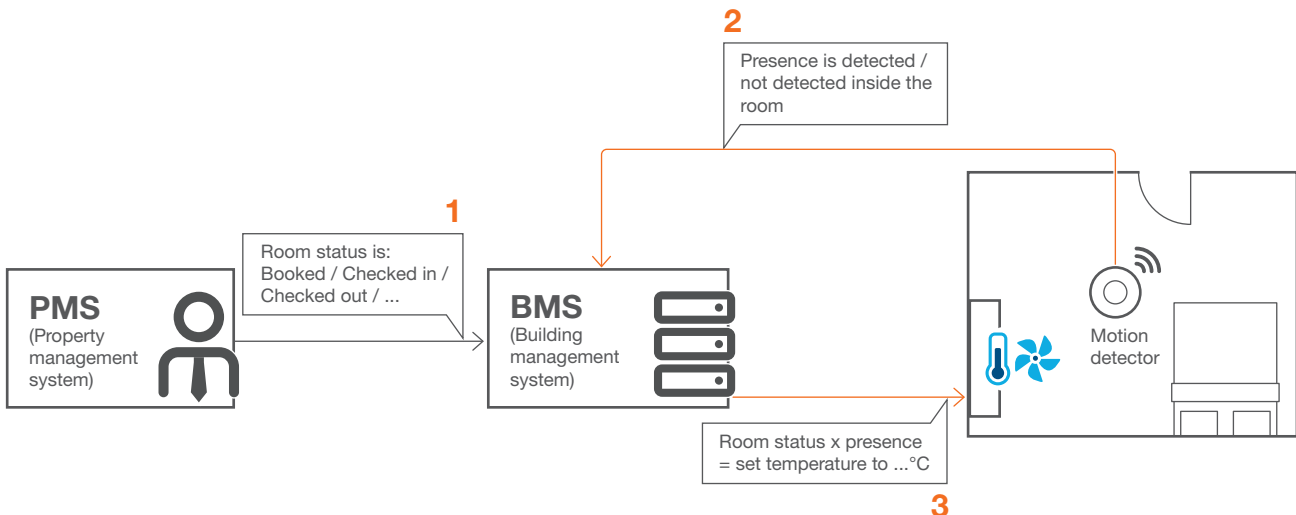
2

Presence is detected / not detected inside the room

1

Room status is: Booked / Checked in / Checked out / ...

PMS
(Property management system)

BMS
(Building management system)

Motion detector

Room status x presence = set temperature to ...°C

3